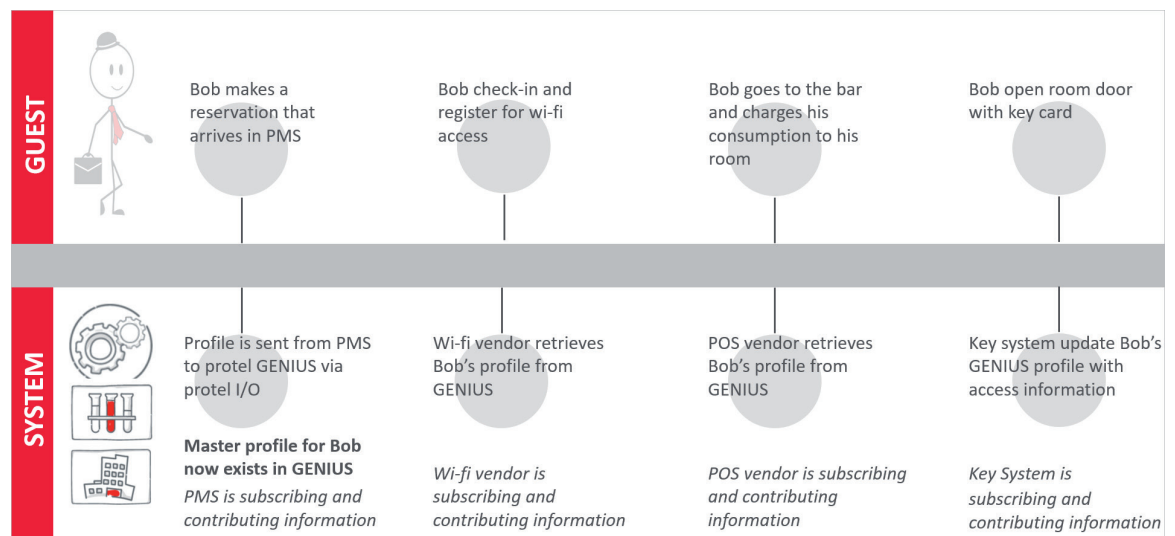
GUEST

Bob makes a reservation that arrives in PMS

Bob check-in and register for wi-fi access

Bob goes to the bar and charges his consumption to his room

Bob open room door with key card

SYSTEM

Profile is sent from PMS to protel GENIUS via protel I/O

**Master profile for Bob now exists in GENIUS**

*PMS is subscribing and contributing information*

Wi-fi vendor retrieves Bob's profile from GENIUS

*Wi-fi vendor is subscribing and contributing information*

POS vendor retrieves Bob's profile from GENIUS

*POS vendor is subscribing and contributing information*

Key system update Bob's GENIUS profile with access information

*Key System is subscribing and contributing information*